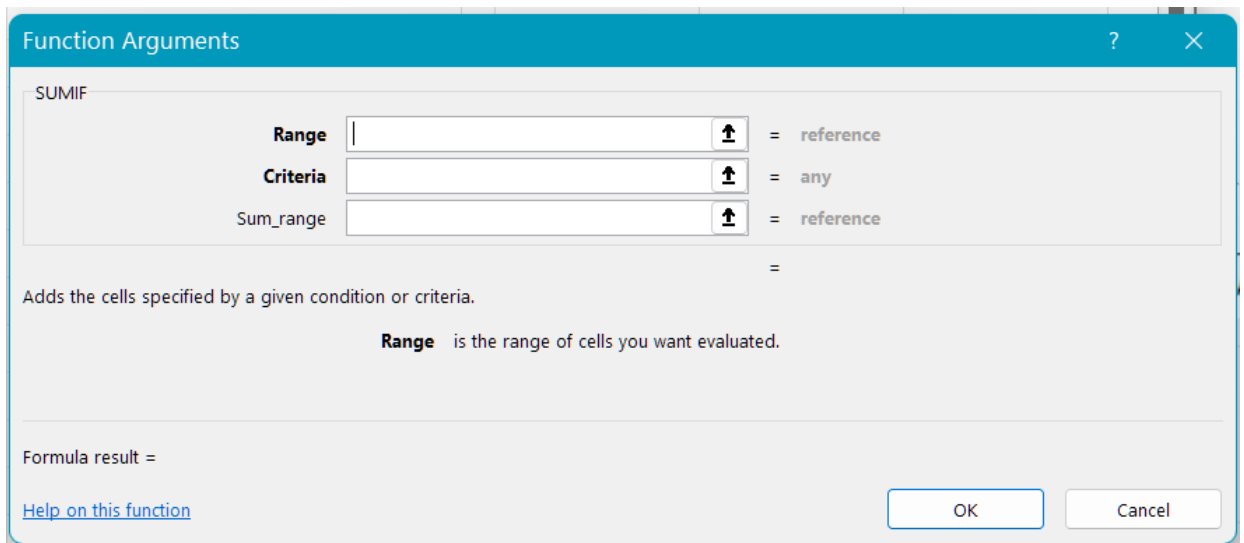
Function Arguments ? ✕

SUMIF

Range = reference
Criteria = any
Sum_range = reference

=

Adds the cells specified by a given condition or criteria.

Range is the range of cells you want evaluated.

Formula result =

Help on this function

OK Cancel